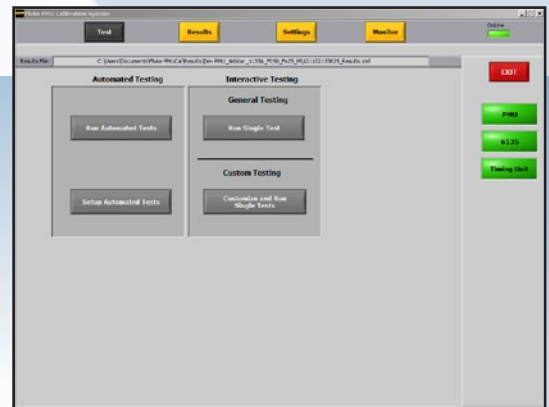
Fluke PMU Calibration System

Test

Results

Settings

Monitor

Online

Results File

C:\Users\Documents\Fluke PMUCal\Results\Dev PMU_Arbiter_1:156_P050_Fs25_MU2:103:35825_Results.xml

EXIT

Automated Testing

Interactive Testing

General Testing

Run Automated Tests

Run Single Test

Custom Testing

Setup Automated Tests

Customize and Run Single Tests

PMU

6135

Timing Unit